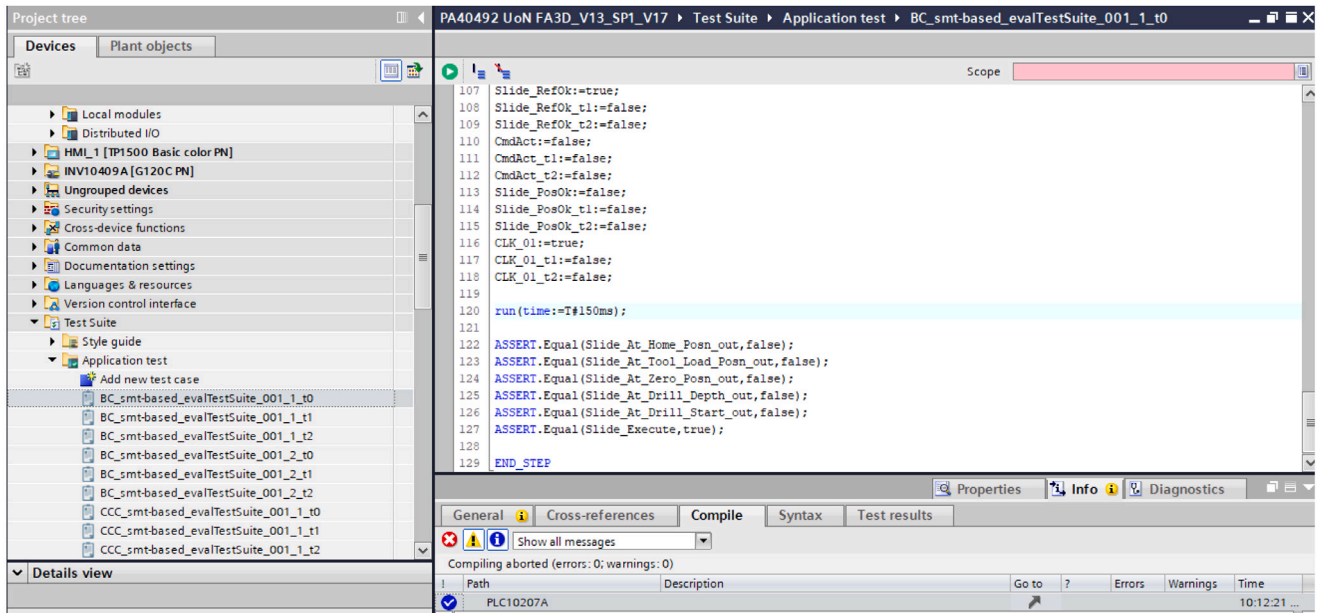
Project tree

Devices | Plant objects

Local modules
Distributed I/O
HMI_1 [TP1500 Basic color PN]
INV10409A [G120C PN]
Ungrouped devices
Security settings
Cross-device functions
Common data
Documentation settings
Languages & resources
Version control interface
Test Suite
Style guide
Application test
Add new test case
BC_smt-based_evalTestSuite_001_1_t0
BC_smt-based_evalTestSuite_001_1_t1
BC_smt-based_evalTestSuite_001_1_t2
BC_smt-based_evalTestSuite_001_2_t0
BC_smt-based_evalTestSuite_001_2_t1
BC_smt-based_evalTestSuite_001_2_t2
CCC_smt-based_evalTestSuite_001_1_t0
CCC_smt-based_evalTestSuite_001_1_t1
CCC_smt-based_evalTestSuite_001_1_t2

Details view

PA40492 UoN FA3D_V13_SP1_V17 ▸ Test Suite ▸ Application test ▸ BC_smt-based_evalTestSuite_001_1_t0

Scope

107 Slide_RefOk:=true;
108 Slide_RefOk_t1:=false;
109 Slide_RefOk_t2:=false;
110 CmdAct:=false;
111 CmdAct_t1:=false;
112 CmdAct_t2:=false;
113 Slide_PosOk:=false;
114 Slide_PosOk_t1:=false;
115 Slide_PosOk_t2:=false;
116 CLK_01:=true;
117 CLK_01_t1:=false;
118 CLK_01_t2:=false;
119
120 run(time:=T#150ms);
121
122 ASSERT.Equal(Slide_At_Home_Posn_out,false);
123 ASSERT.Equal(Slide_At_Tool_Load_Posn_out,false);
124 ASSERT.Equal(Slide_At_Zero_Posn_out,false);
125 ASSERT.Equal(Slide_At_Drill_Depth_out,false);
126 ASSERT.Equal(Slide_At_Drill_Start_out,false);
127 ASSERT.Equal(Slide_Execute,true);
128
129 END_STEP

Properties | Info | Diagnostics

General | Cross-references | Compile | Syntax | Test results

Show all messages

Compiling aborted (errors: 0; warnings: 0)

| ! | Path | Description | Go to | ? | Errors | Warnings | Time |
|---|---|---|---|---|---|---|---|
| | PLC10207A | | | | | | 10:12:21 ... |